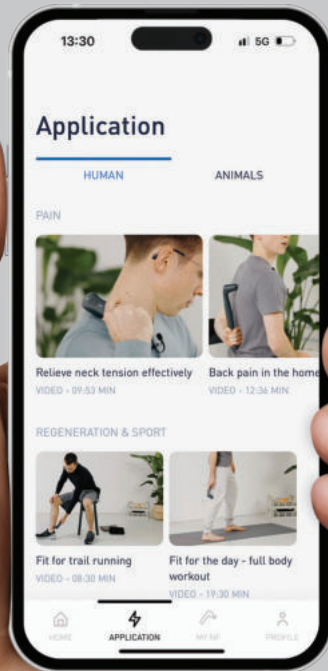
13:30
5G

Application

HUMAN

ANIMALS

PAIN

Relieve neck tension effectively
VIDEO - 09:53 MIN

Back pain in the home
VIDEO - 12:36 MIN

REGENERATION & SPORT

Fit for trail running
VIDEO - 08:30 MIN

Fit for the day - full body workout
VIDEO - 19:30 MIN

HOME
APPLICATION
MY NF
PROFILE